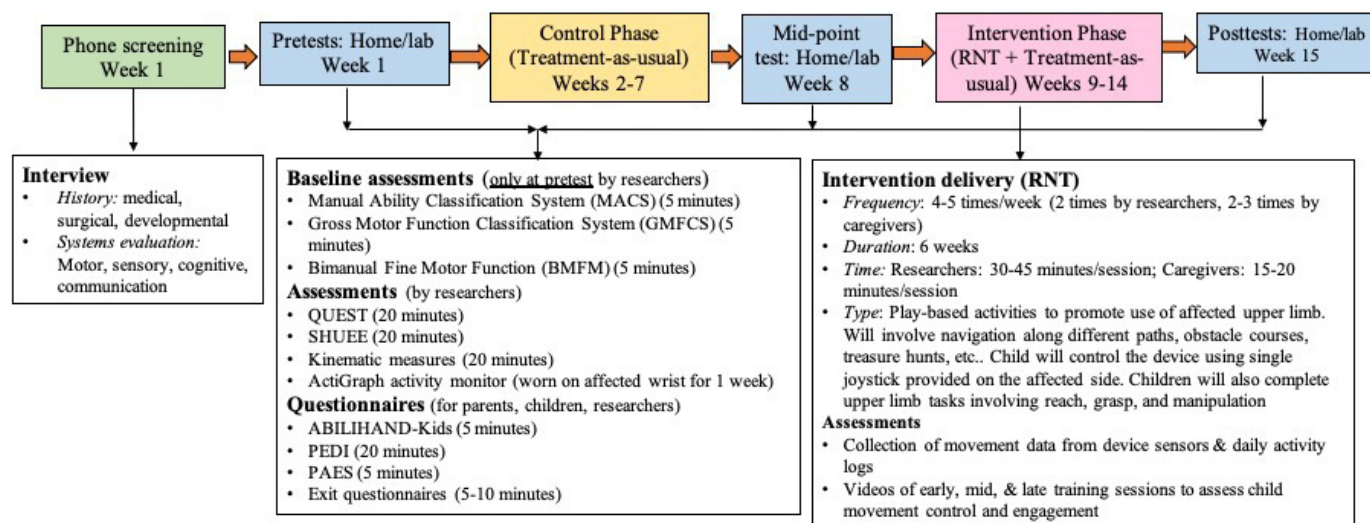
Phone screening Week 1

Pretests: Home/lab Week 1

Control Phase (Treatment-as-usual) Weeks 2-7

Mid-point test: Home/lab Week 8

Intervention Phase (RNT + Treatment-as-usual) Weeks 9-14

Posttests: Home/lab Week 15

Interview
• History: medical, surgical, developmental
• Systems evaluation: Motor, sensory, cognitive, communication

Baseline assessments (only at pretest by researchers)
• Manual Ability Classification System (MACS) (5 minutes)
• Gross Motor Function Classification System (GMFCS) (5 minutes)
• Bimanual Fine Motor Function (BMFM) (5 minutes)
Assessments (by researchers)
• QUEST (20 minutes)
• SHUEE (20 minutes)
• Kinematic measures (20 minutes)
• ActiGraph activity monitor (worn on affected wrist for 1 week)
Questionnaires (for parents, children, researchers)
• ABILIHAND-Kids (5 minutes)
• PEDI (20 minutes)
• PAES (5 minutes)
• Exit questionnaires (5-10 minutes)

Intervention delivery (RNT)
• Frequency: 4-5 times/week (2 times by researchers, 2-3 times by caregivers)
• Duration: 6 weeks
• Time: Researchers: 30-45 minutes/session; Caregivers: 15-20 minutes/session
• Type: Play-based activities to promote use of affected upper limb. Will involve navigation along different paths, obstacle courses, treasure hunts, etc.. Child will control the device using single joystick provided on the affected side. Children will also complete upper limb tasks involving reach, grasp, and manipulation
Assessments
• Collection of movement data from device sensors & daily activity logs
• Videos of early, mid, & late training sessions to assess child movement control and engagement